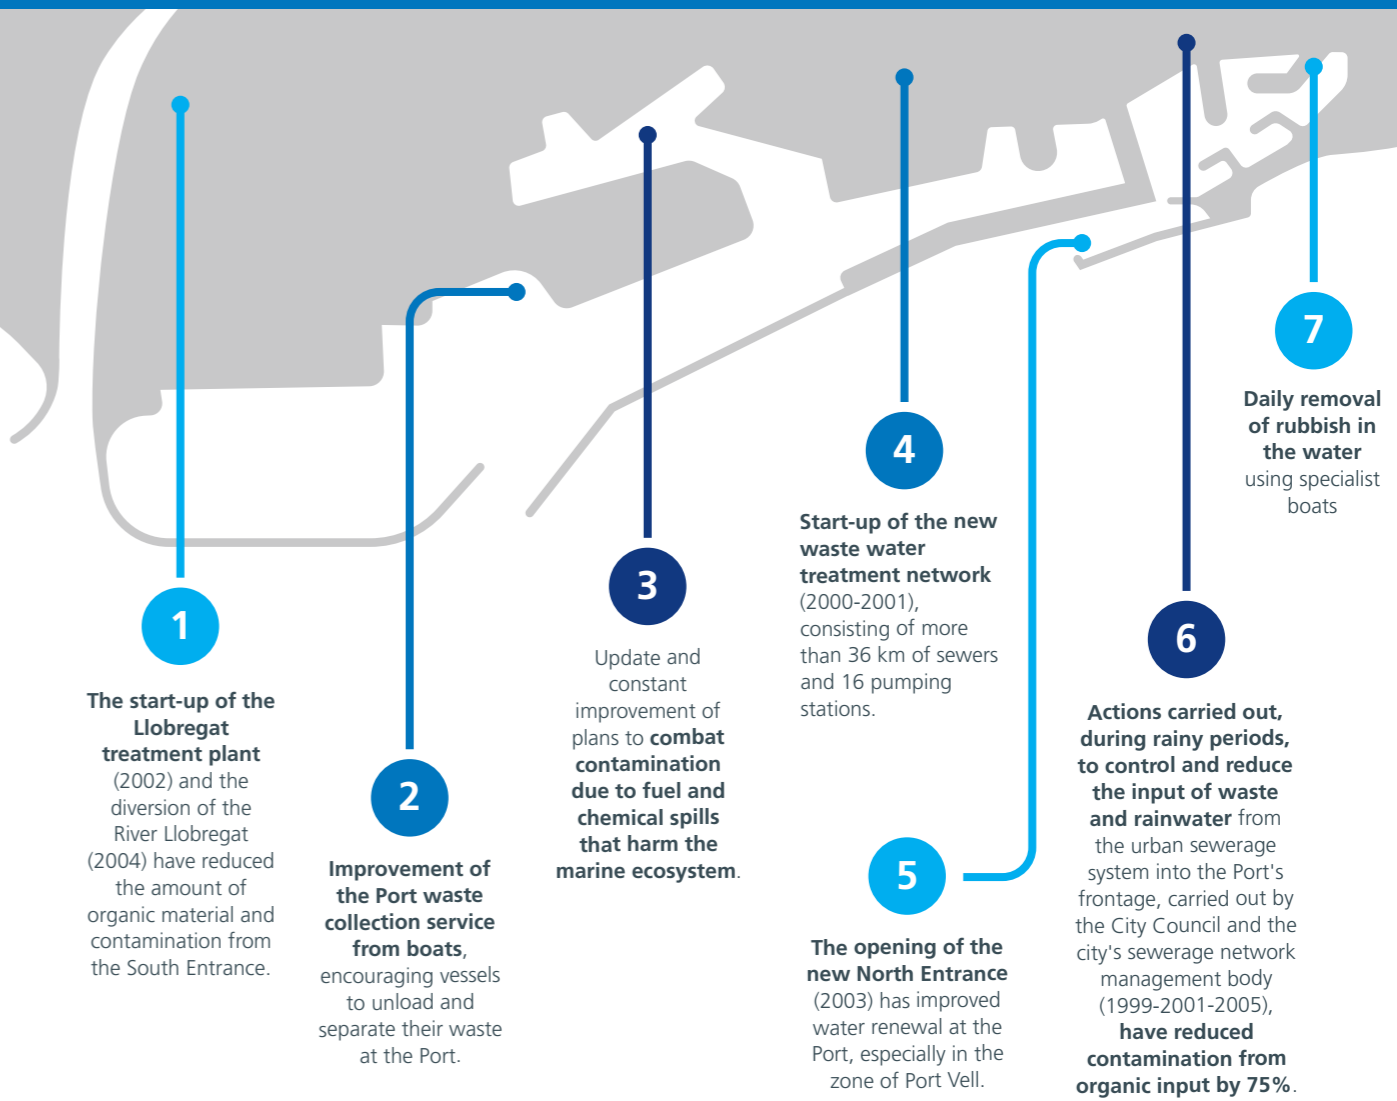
1

The start-up of the Llobregat treatment plant (2002) and the diversion of the River Llobregat (2004) have reduced the amount of organic material and contamination from the South Entrance.

2

Improvement of the Port waste collection service from boats, encouraging vessels to unload and separate their waste at the Port.

3

Update and constant improvement of plans to combat contamination due to fuel and chemical spills that harm the marine ecosystem.

4

Start-up of the new waste water treatment network (2000-2001), consisting of more than 36 km of sewers and 16 pumping stations.

5

The opening of the new North Entrance (2003) has improved water renewal at the Port, especially in the zone of Port Vell.

6

Actions carried out, during rainy periods, to control and reduce the input of waste and rainwater from the urban sewerage system into the Port's frontage, carried out by the City Council and the city's sewerage network management body (1999-2001-2005), have reduced contamination from organic input by 75%.

7

Daily removal of rubbish in the water using specialist boats